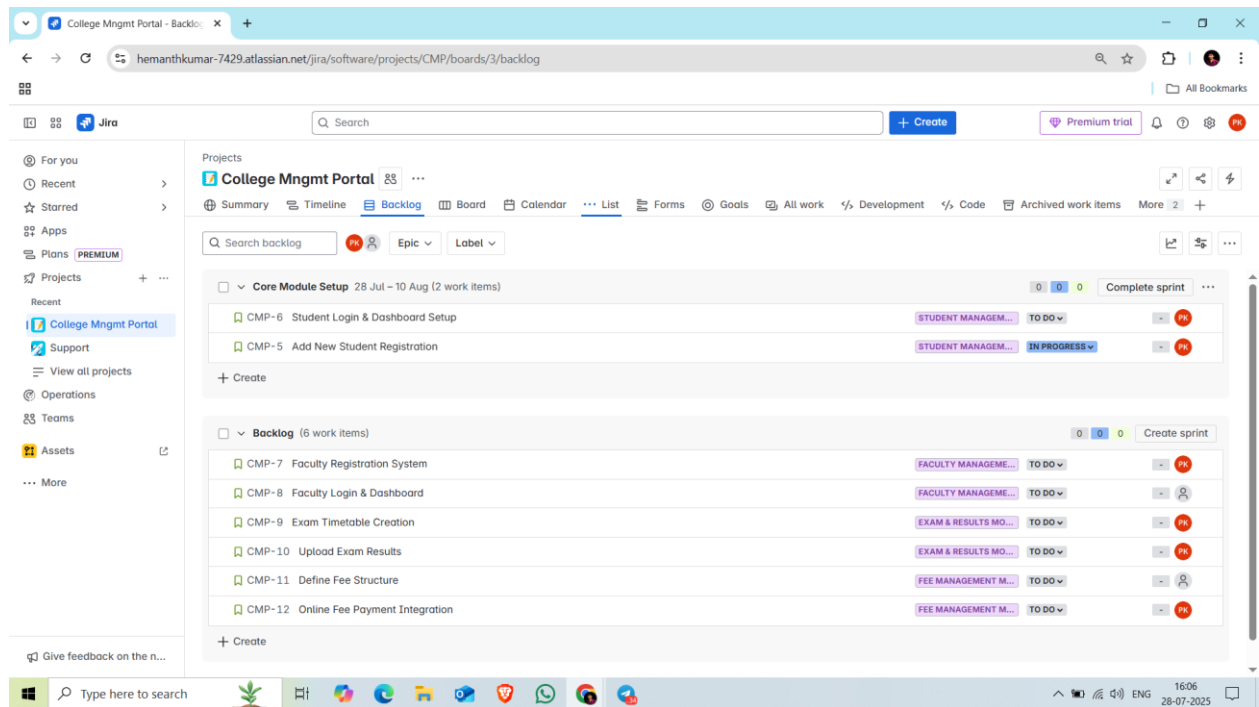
College Mngmt Portal - Backlog ×
+
hemanthkumar-7429.atlassian.net/jira/software/projects/CMP/boards/3/backlog
All Bookmarks

Jira
Search
+ Create
Premium trial
PK

For you
Recent
Starred
Apps
Plans PREMIUM
Projects
Recent
College Mngmt Portal
Support
View all projects
Operations
Teams
Assets
··· More

Give feedback on the n...

Projects
College Mngmt Portal
Summary Timeline Backlog Board Calendar ··· List Forms Goals All work Development Code Archived work items More 2 +

Search backlog PK Epic Label

Core Module Setup 28 Jul – 10 Aug (2 work items) 0 0 0 Complete sprint ···

| | | | |
|---|---|---|---|
| CMP-6 Student Login & Dashboard Setup | STUDENT MANAGEM... | TO DO | - PK |
| CMP-5 Add New Student Registration | STUDENT MANAGEM... | IN PROGRESS | - PK |

+ Create

Backlog (6 work items) 0 0 0 Create sprint

| | | | |
|---|---|---|---|
| CMP-7 Faculty Registration System | FACULTY MANAGEME... | TO DO | - PK |
| CMP-8 Faculty Login & Dashboard | FACULTY MANAGEME... | TO DO | - |
| CMP-9 Exam Timetable Creation | EXAM & RESULTS MO... | TO DO | - PK |
| CMP-10 Upload Exam Results | EXAM & RESULTS MO... | TO DO | - PK |
| CMP-11 Define Fee Structure | FEE MANAGEMENT M... | TO DO | - |
| CMP-12 Online Fee Payment Integration | FEE MANAGEMENT M... | TO DO | - PK |

+ Create

Type here to search
ENG 16:06 28-07-2025